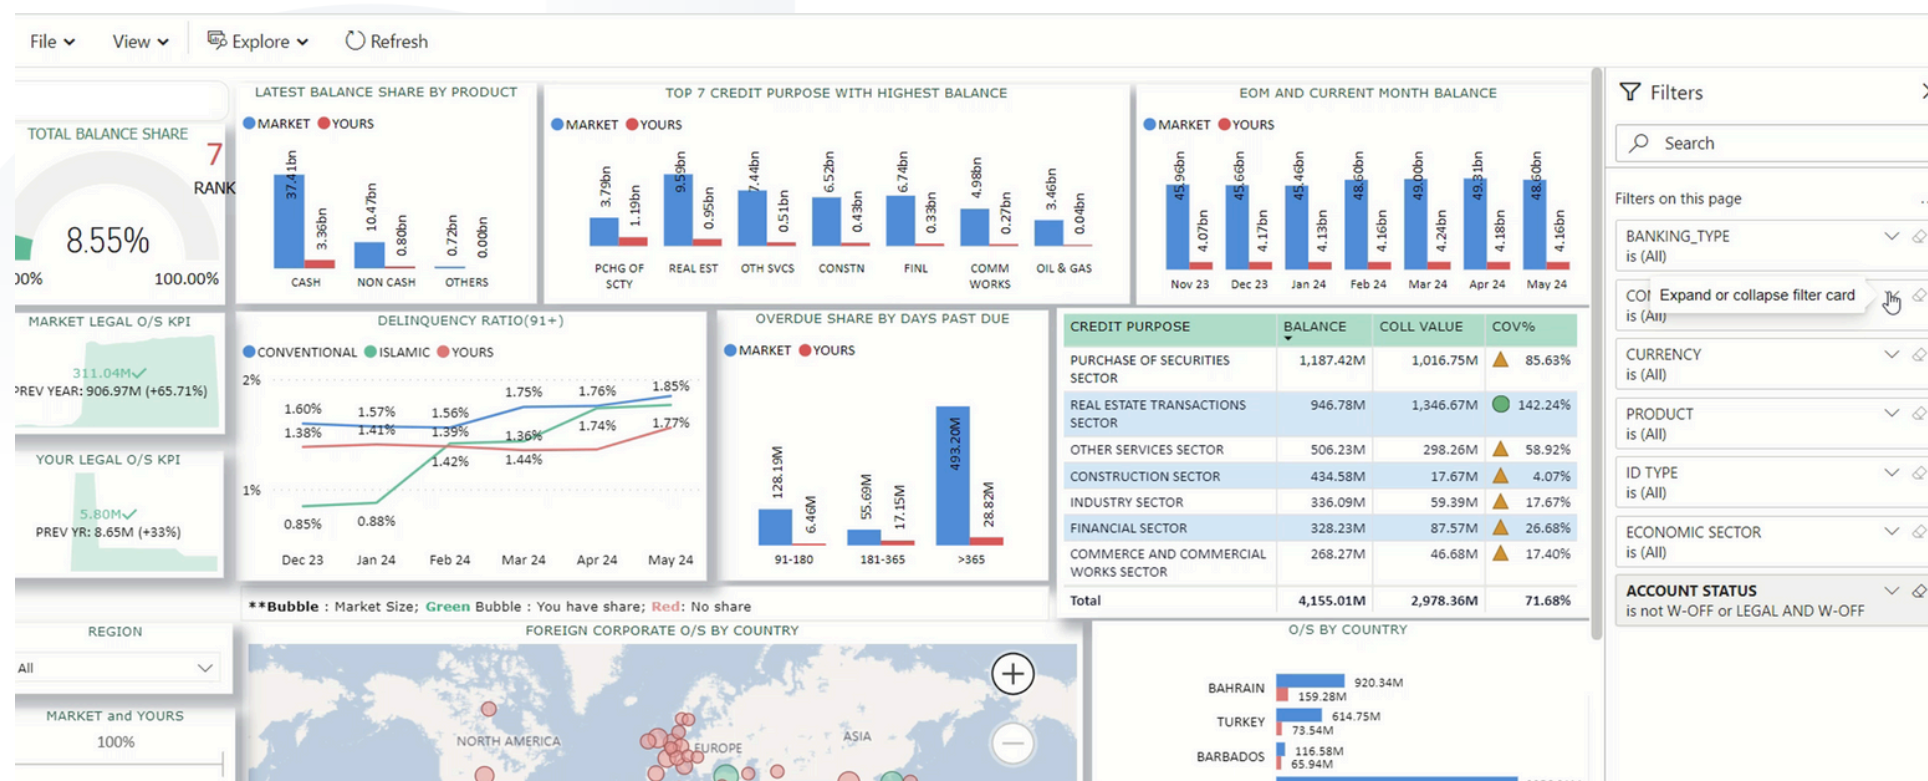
File View Explore Refresh

TOTAL BALANCE SHARE
7
RANK
8.55%
0% 100.00%

LATEST BALANCE SHARE BY PRODUCT
MARKET YOURS
37.41bn 3.36bn 10.47bn 0.80bn 0.72bn 0.00bn
CASH NON CASH OTHERS

TOP 7 CREDIT PURPOSE WITH HIGHEST BALANCE
MARKET YOURS
3.79bn 1.19bn 9.59bn 0.95bn 7.44bn 0.51bn 6.52bn 0.43bn 6.74bn 0.33bn 4.98bn 0.27bn 3.46bn 0.04bn
PCHG OF SCTY REAL EST OTH SVCS CONSTN FINL COMM WORKS OIL & GAS

EOM AND CURRENT MONTH BALANCE
MARKET YOURS
45.96bn 4.07bn 45.66bn 4.17bn 45.46bn 4.13bn 48.50bn 4.16bn 49.00bn 4.24bn 49.31bn 4.18bn 48.60bn 4.16bn
Nov 23 Dec 23 Jan 24 Feb 24 Mar 24 Apr 24 May 24

MARKET LEGAL O/S KPI
311.04M
PREV YEAR: 906.97M (+65.71%)

YOUR LEGAL O/S KPI
5.80M
PREV YR: 8.65M (+33%)

DELINQUENCY RATIO(91+)
CONVENTIONAL ISLAMIC YOURS
2%
1%
1.60% 1.38% 1.57% 1.41% 1.56% 1.39% 1.75% 1.76% 1.85% 1.36% 1.74% 1.77% 1.42% 1.44% 0.85% 0.88%
Dec 23 Jan 24 Feb 24 Mar 24 Apr 24 May 24

OVERDUE SHARE BY DAYS PAST DUE
MARKET YOURS
128.19M 6.46M 55.69M 17.15M 493.20M 28.82M
91-180 181-365 >365

| CREDIT PURPOSE | BALANCE | COLL VALUE | COV% |
|---|---|---|---|
| PURCHASE OF SECURITIES SECTOR | 1,187.42M | 1,016.75M | 85.63% |
| REAL ESTATE TRANSACTIONS SECTOR | 946.78M | 1,346.67M | 142.24% |
| OTHER SERVICES SECTOR | 506.23M | 298.26M | 58.92% |
| CONSTRUCTION SECTOR | 434.58M | 17.67M | 4.07% |
| INDUSTRY SECTOR | 336.09M | 59.39M | 17.67% |
| FINANCIAL SECTOR | 328.23M | 87.57M | 26.68% |
| COMMERCE AND COMMERCIAL WORKS SECTOR | 268.27M | 46.68M | 17.40% |
| Total | 4,155.01M | 2,978.36M | 71.68% |

**Bubble : Market Size; Green Bubble : You have share; Red: No share

REGION
All

MARKET and YOURS
100%

FOREIGN CORPORATE O/S BY COUNTRY
NORTH AMERICA EUROPE ASIA

O/S BY COUNTRY
BAHRAIN 920.34M 159.28M
TURKEY 614.75M 73.54M
BARBADOS 116.58M 65.94M

Filters
Search
Filters on this page
BANKING_TYPE
is (All)
CO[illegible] Expand or collapse filter card
is (All)
CURRENCY
is (All)
PRODUCT
is (All)
ID TYPE
is (All)
ECONOMIC SECTOR
is (All)
ACCOUNT STATUS
is not W-OFF or LEGAL AND W-OFF